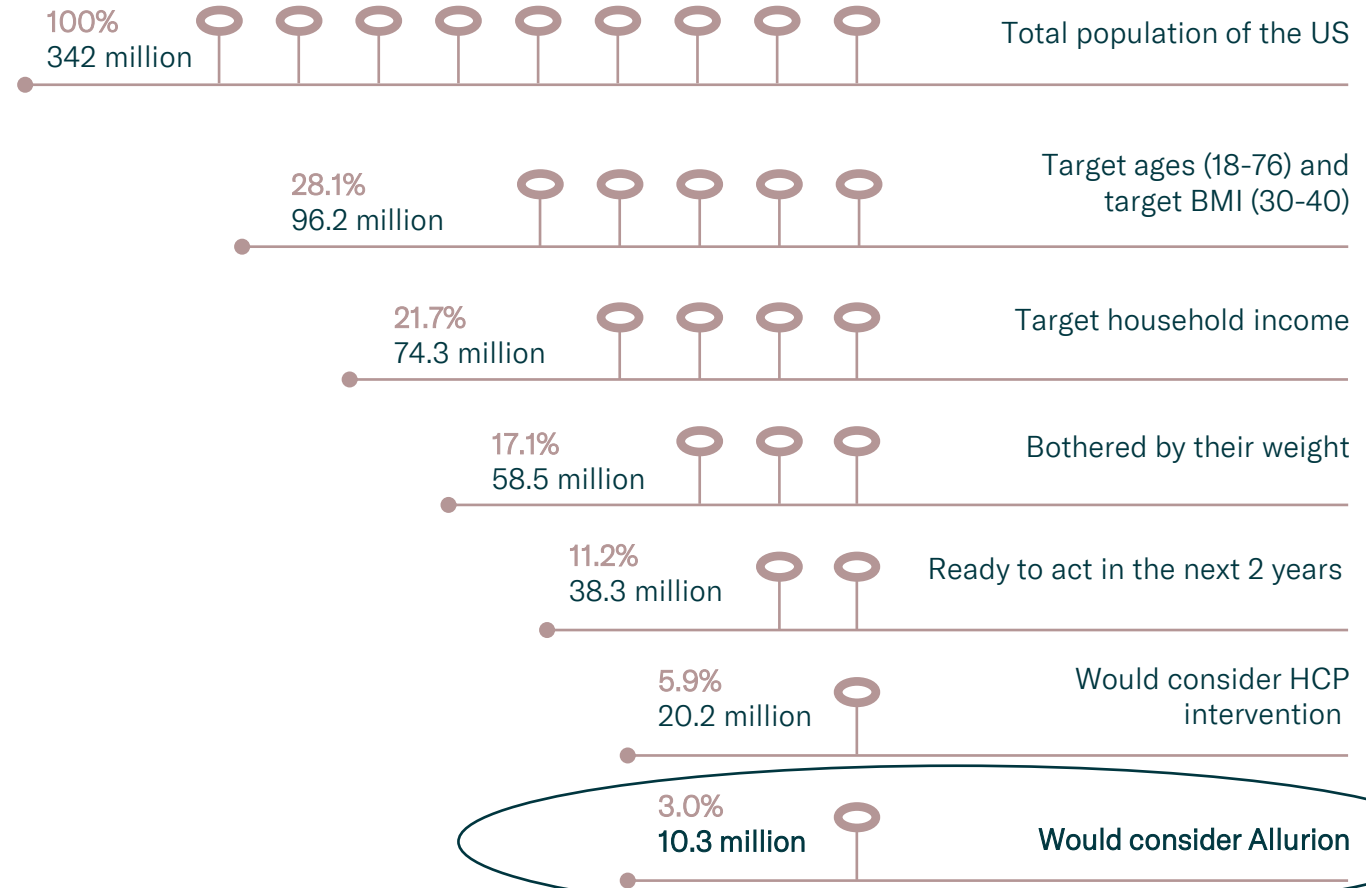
100%
342 million

Total population of the US

28.1%
96.2 million

Target ages (18-76) and target BMI (30-40)

21.7%
74.3 million

Target household income

17.1%
58.5 million

Bothered by their weight

11.2%
38.3 million

Ready to act in the next 2 years

5.9%
20.2 million

Would consider HCP intervention

3.0%
10.3 million

Would consider Allurion